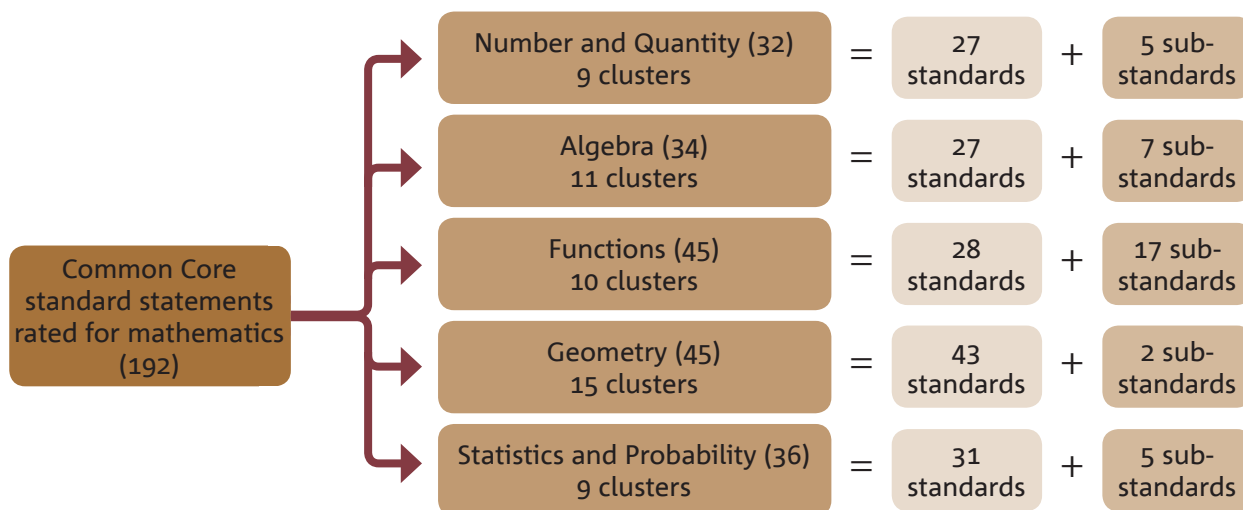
Common Core standard statements rated for mathematics (192)

Number and Quantity (32)
9 clusters
=
27 standards
+
5 substandards

Algebra (34)
11 clusters
=
27 standards
+
7 substandards

Functions (45)
10 clusters
=
28 standards
+
17 substandards

Geometry (45)
15 clusters
=
43 standards
+
2 substandards

Statistics and Probability (36)
9 clusters
=
31 standards
+
5 substandards